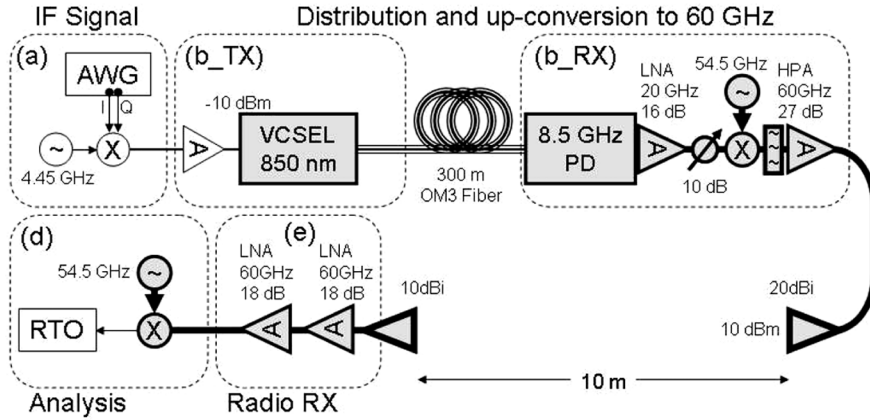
IF Signal

Distribution and up-conversion to 60 GHz

(a)

AWG

I Q

X

~

4.45 GHz

(b_TX)

-10 dBm

A

VCSEL 850 nm

300 m OM3 Fiber

(b_RX)

8.5 GHz PD

LNA 20 GHz 16 dB

A

54.5 GHz

~

X

10 dB

HPA 60GHz 27 dB

A

(d)

54.5 GHz

~

RTO

X

Analysis

(e)

LNA 60GHz 18 dB

LNA 60GHz 18 dB

A

A

10dBi

Radio RX

20dBi

10 dBm

10 m